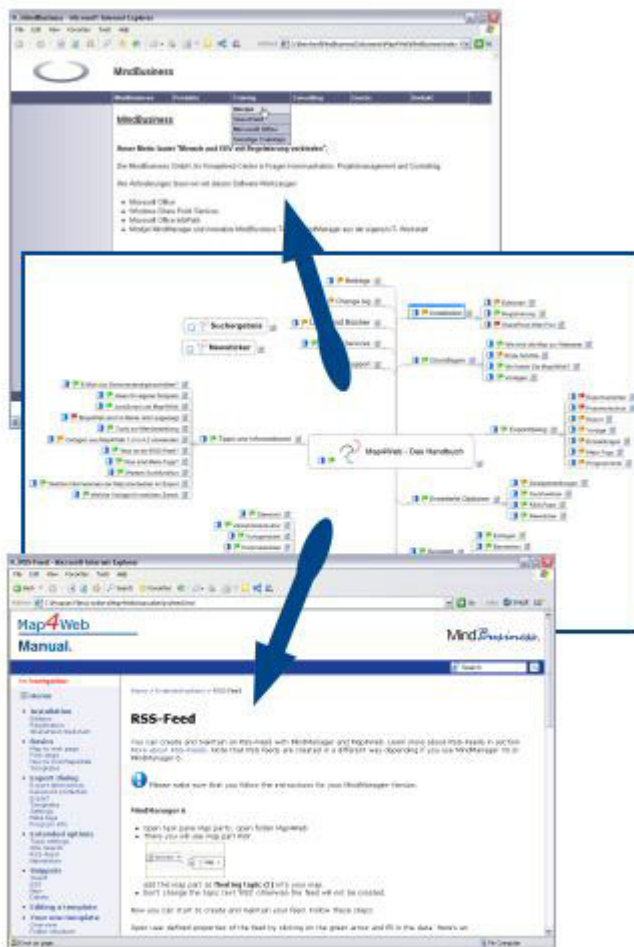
MindBusiness - Microsoft Internet Explorer

MindBusiness

MindBusiness

Unser Motto lautet "Mensch und EDV mit Begeisterung verbinden".

Microsoft Office

Map4Web - Das Handbuch

Suchergebnis

Newsticker

Installation

Grundlagen

Export dialog

Tipps und Informationen

Erweiterte Optionen

RSS-Feed - Microsoft Internet Explorer

Map4Web Manual.

MindBusiness

Search

RSS-Feed

You can create and maintain an RSS-Feed with MindManager and Map4Web. Learn more about RSS-Feeds in section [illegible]

Please make sure that you follow the instructions for your MindManager Version.

MindManager 6

Open task pane Map parts, open folder Map4Web

Installation

Basics

Export dialog

Extended options

Snippets

Editing a template

Your own template

Now you can start to create and maintain your feed. Follow these steps:

My Computer